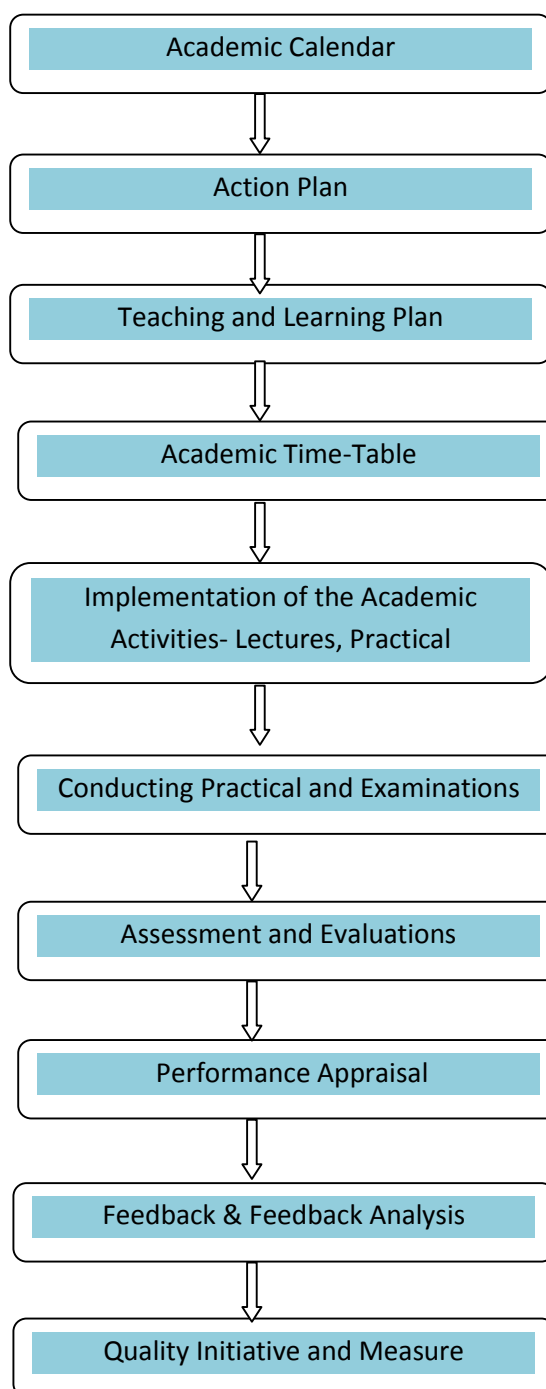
Academic Calendar

Action Plan

Teaching and Learning Plan

Academic Time-Table

Implementation of the Academic Activities- Lectures, Practical

Conducting Practical and Examinations

Assessment and Evaluations

Performance Appraisal

Feedback & Feedback Analysis

Quality Initiative and Measure